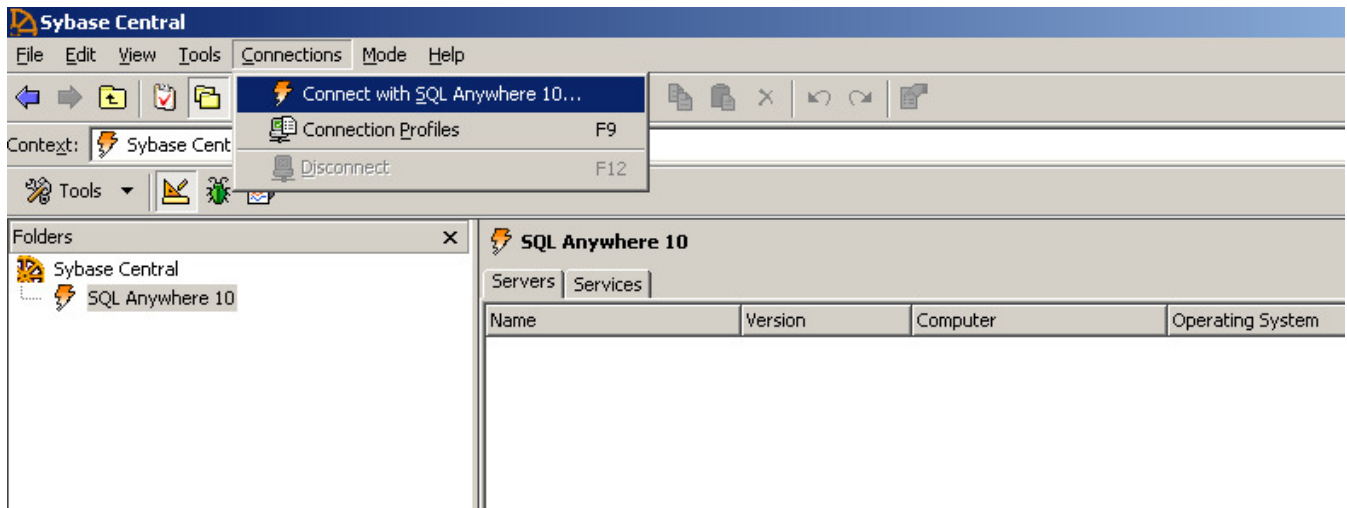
Sybase Central

File Edit View Tools Connections Mode Help

Connect with SQL Anywhere 10...
Connection Profiles F9
Disconnect F12

Context: Sybase Cent

Tools

Folders ×
Sybase Central
SQL Anywhere 10

SQL Anywhere 10

Servers Services

| Name | Version | Computer | Operating System |
|---|---|---|---|